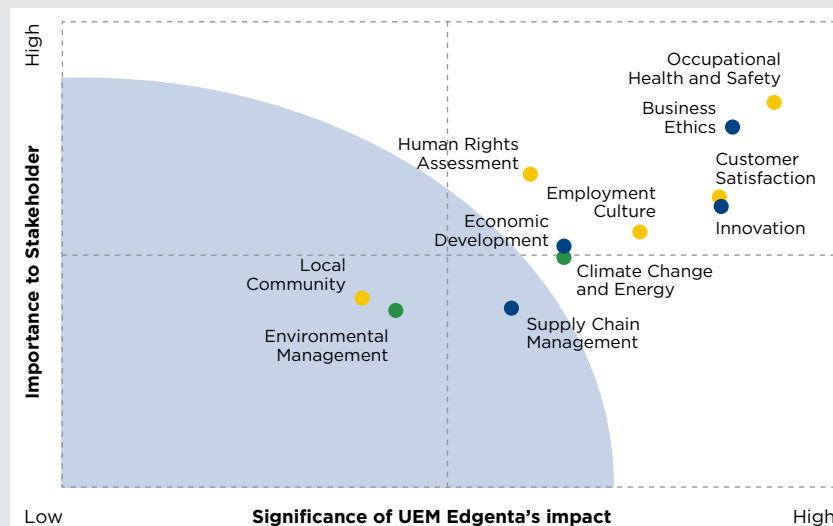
High

Importance to Stakeholder

Occupational Health and Safety

Business Ethics

Human Rights Assessment

Customer Satisfaction

Employment Culture

Economic Development

Innovation

Local Community

Climate Change and Energy

Environmental Management

Supply Chain Management

Low

Significance of UEM Edgenta's impact

High